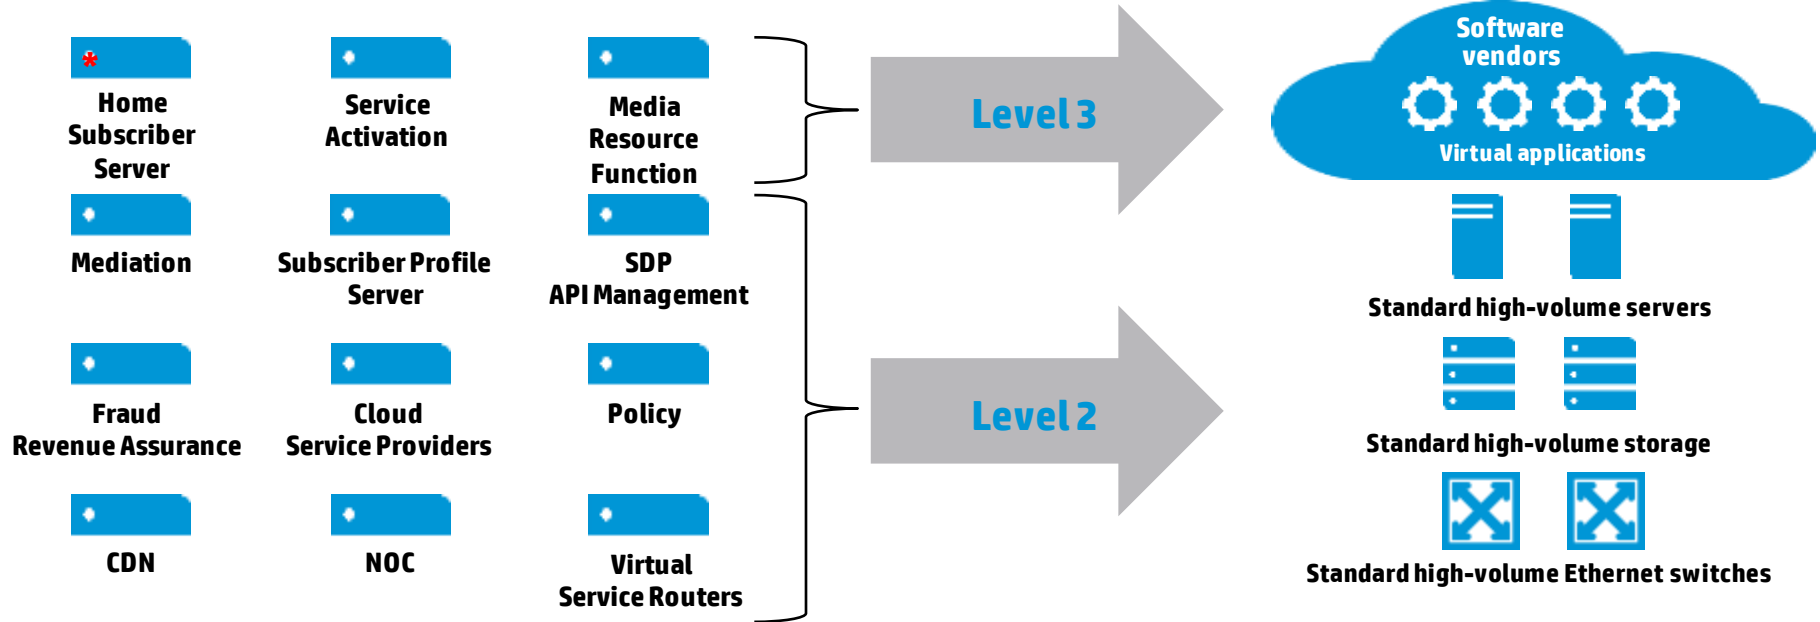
Home Subscriber Server

Service Activation

Media Resource Function

Mediation

Subscriber Profile Server

SDP API Management

Fraud Revenue Assurance

Cloud Service Providers

Policy

CDN

NOC

Virtual Service Routers

Level 3

Level 2

Software vendors

Virtual applications

Standard high-volume servers

Standard high-volume storage

Standard high-volume Ethernet switches